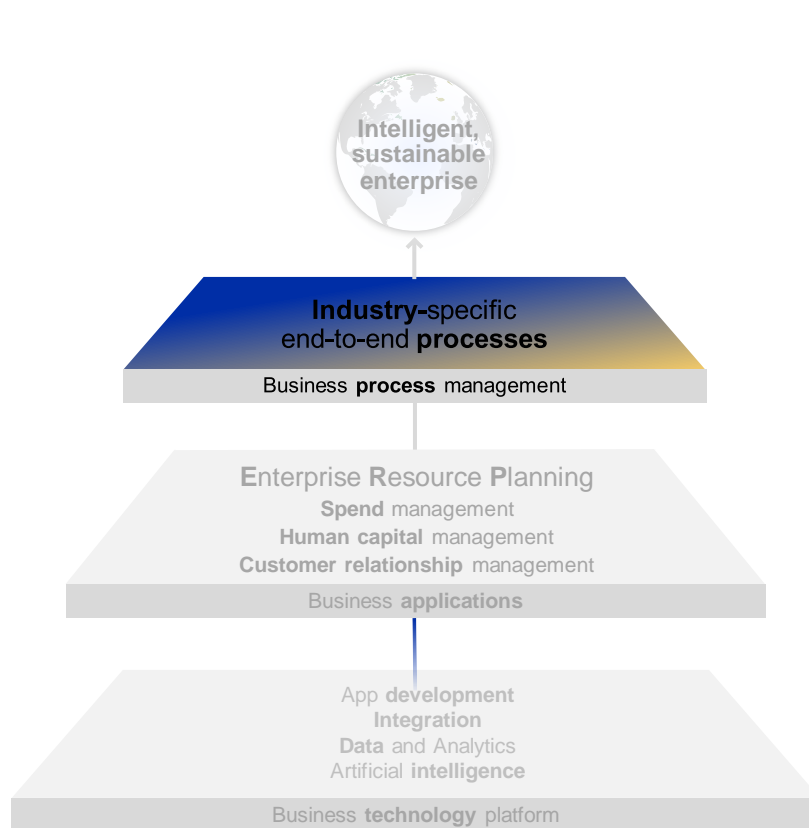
Intelligent, sustainable enterprise

Industry-specific end-to-end processes

Business process management

Enterprise Resource Planning
Spend management
Human capital management
Customer relationship management

Business applications

App development
Integration
Data and Analytics
Artificial intelligence

Business technology platform